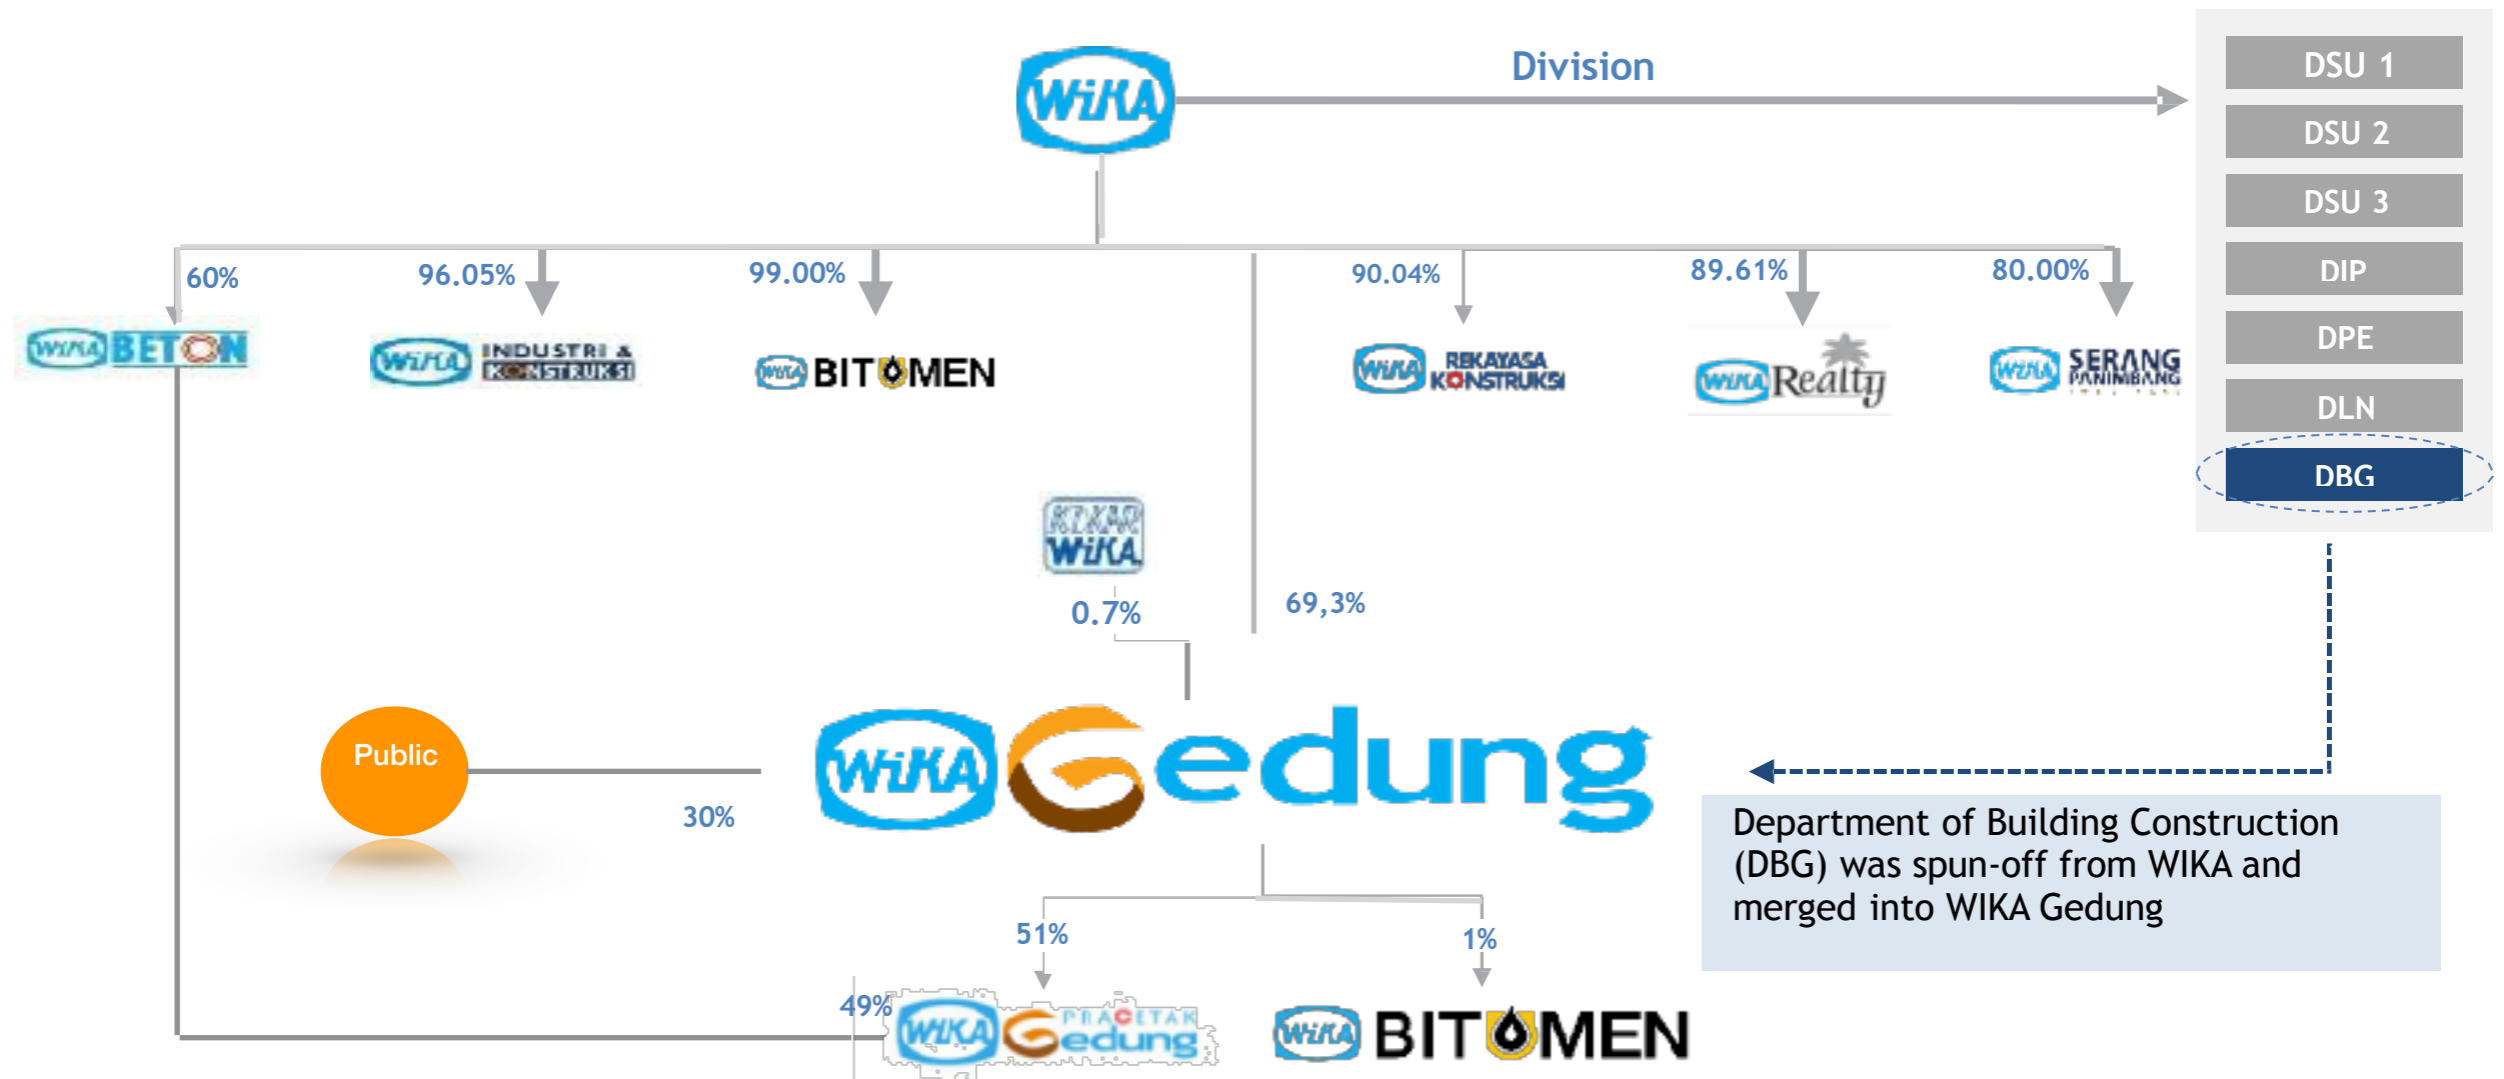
WIKA

Division

DSU 1
DSU 2
DSU 3
DIP
DPE
DLN
DBG

60%
96.05%
99.00%
90.04%
89.61%
80.00%

WIKA BETON
WIKA INDUSTRI & KONSTRUKSI
WIKA BITUMEN
WIKA REKAYASA KONSTRUKSI
WIKA Realty
WIKA SERANG PANIMBANG

KOPERASI WIKA
0.7%
69,3%

Public
30%
WIKA Gedung

Department of Building Construction (DBG) was spun-off from WIKA and merged into WIKA Gedung

51%
1%
49%
WIKA Gedung PRACETAK
WIKA BITUMEN